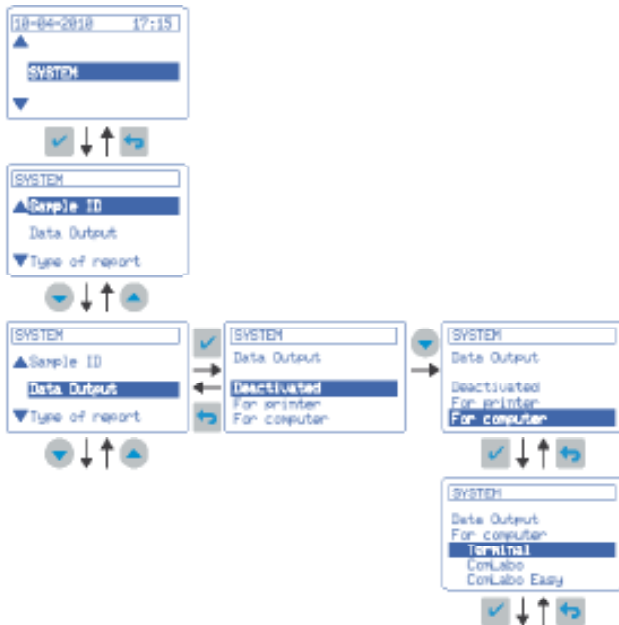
10-04-2010 17:15

SYSTEM

SYSTEM

Sample ID

Data Output

Type of report

SYSTEM

Sample ID

Data Output

Type of report

SYSTEM

Data Output

Deactivated

For printer

For computer

SYSTEM

Data Output

Deactivated

For printer

For computer

SYSTEM

Data Output

For computer

Terminal

ComLabo

ComLabo Easy